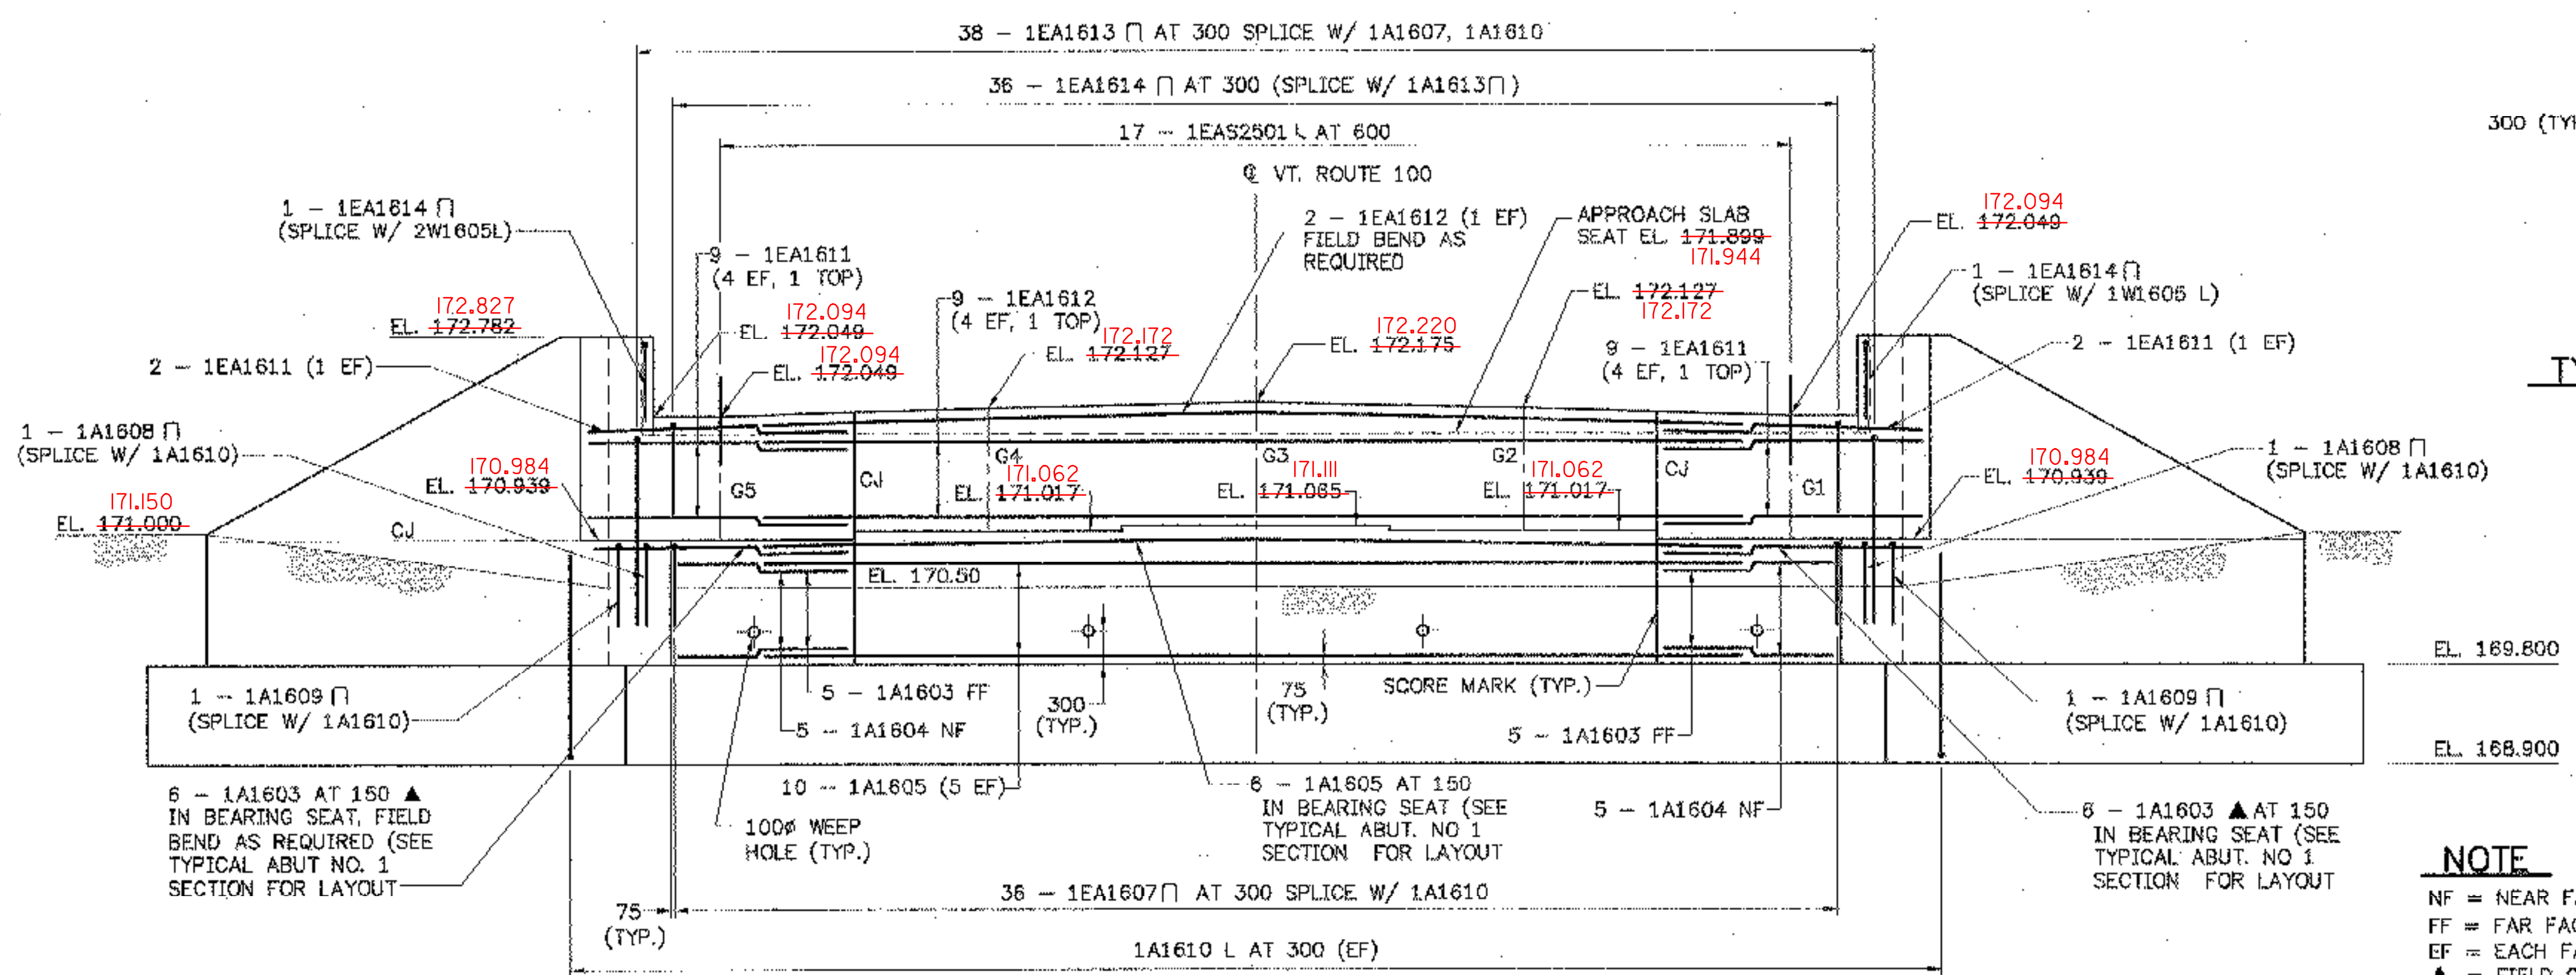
38 – 1EA1613 ⊓ AT 300 SPLICE W/ 1A1607, 1A1610

36 – 1EA1614 ⊓ AT 300 (SPLICE W/ 1A1613⊓)

17 – 1EAS2501 L AT 600

300 (TY

℄ VT. ROUTE 100

1 – 1EA1614 ⊓ (SPLICE W/ 2W1605L)

2 – 1EA1612 (1 EF) FIELD BEND AS REQUIRED

APPROACH SLAB SEAT EL. 171.899 171.944

172.094 EL. 172.049

9 – 1EA1611 (4 EF, 1 TOP)

1 – 1EA1614 ⊓ (SPLICE W/ 1W1605 L)

9 – 1EA1612 (4 EF, 1 TOP)

EL. 172.127 172.172

172.827 EL. 172.782

172.094 EL. 172.049

172.172 EL. 172.127

172.220 EL. 172.175

2 – 1EA1611 (1 EF)

172.094 EL. 172.049

9 – 1EA1611 (4 EF, 1 TOP)

TY

2 – 1EA1611 (1 EF)

1 – 1A1608 ⊓ (SPLICE W/ 1A1610)

G4 G3 G2

170.984 EL. 170.939

171.062 EL. 171.017

171.111 EL. 171.065

171.062 EL. 171.017

CJ

170.984 EL. 170.939

1 – 1A1608 ⊓ (SPLICE W/ 1A1610)

G5 CJ G1

171.150 EL. 171.000

CJ

EL. 170.50

EL. 169.800

1 – 1A1609 ⊓ (SPLICE W/ 1A1610)

5 – 1A1603 FF

300 (TYP.)

75 (TYP.)

SCORE MARK (TYP.)

1 – 1A1609 ⊓ (SPLICE W/ 1A1610)

5 – 1A1604 NF

5 – 1A1603 FF

EL. 168.900

6 – 1A1603 AT 150 ▲ IN BEARING SEAT, FIELD BEND AS REQUIRED (SEE TYPICAL ABUT NO. 1 SECTION FOR LAYOUT

10 – 1A1605 (5 EF)

6 – 1A1605 AT 150 IN BEARING SEAT (SEE TYPICAL ABUT. NO 1 SECTION FOR LAYOUT

5 – 1A1604 NF

6 – 1A1603 ▲ AT 150 IN BEARING SEAT (SEE TYPICAL ABUT. NO 1 SECTION FOR LAYOUT

100ø WEEP HOLE (TYP.)

NOTE

NF = NEAR F

FF = FAR FAC

EF = EACH F

36 – 1EA1607⊓ AT 300 SPLICE W/ 1A1610

75 (TYP.)

1A1610 L AT 300 (EF)